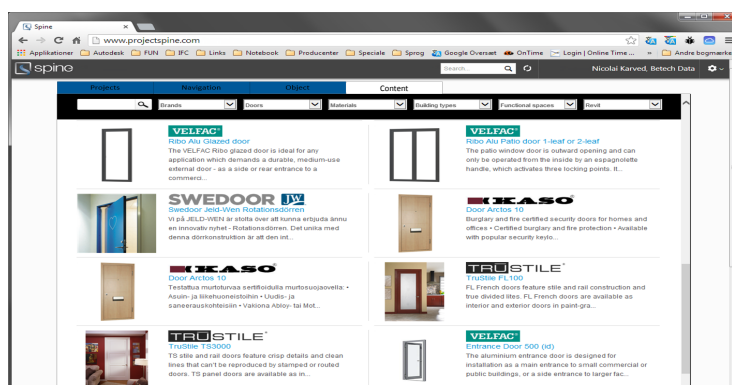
Spine ×

www.projectspine.com

Applikationer Autodesk FUN IFC Links Notebook Producenter Speciale Sprog Google Oversæt OnTime Login | Online Time... » Andre bogmærker

spine Search... Nicolai Karved, Betech Data

Projects Navigation Object Content

Brands Doors Materials Building types Functional spaces Revit

VELFAC
Ribo Alu Glazed door
The VELFAC Ribo glazed door is ideal for any application which demands a durable, medium-use external door - as a side or rear entrance to a commerci...

VELFAC
Ribo Alu Patio door 1-leaf or 2-leaf
The patio window door is outward opening and can only be operated from the inside by an espagnolette handle, which activates three locking points. It...

SWEDOOR JW
Swedoor Jeld-Wen Rotationsdörren
Vi på JELD-WEN är stolta över att kunna erbjuda ännu en innovativ nyhet - Rotationsdörren. Del unika med denna dörrkonstruktion är att den int...

KASO
Door Arctos 10
Burglary and fire certified security doors for homes and offices • Certified burglary and fire protection • Available with popular security keylo...

KASO
Door Arctos 10
Testattua murtoturvaa sertifioiduilla murtosuojaovella: • Asuin- ja liikehuoneistoihin • Uudis- ja saneerauskohteisiin • Vakiona Abloy- tai Mot...

TRUSTILE
TruStile FL100
FL French doors feature stile and rail construction and true divided lites. FL French doors are available as interior and exterior doors in paint-gra...

TRUSTILE
TruStile TS3000
TS stile and rail doors feature crisp details and clean lines that can't be reproduced by stamped or routed doors. TS panel doors are available as in...

VELFAC
Entrance Door 500 (id)
The aluminium entrance door is designed for installation as a main entrance to small commercial or public buildings, or a side entrance to larger fac...